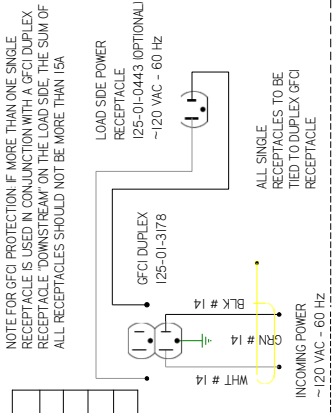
NOTE FOR GFCI PROTECTION: IF MORE THAN ONE SINGLE RECEPTACLE IS USED IN CONJUNCTION WITH A GFCI DUPLEX RECEPTACLE "DOWNSTREAM" ON THE LOAD SIDE, THE SUM OF ALL RECEPTACLES SHOULD NOT BE MORE THAN 15A

LOAD SIDE POWER RECEPTACLE 125-01-0443 (OPTIONAL) ~120 VAC - 60 Hz

GFCI DUPLEX 125-01-3178

ALL SINGLE RECEPTACLES TO BE TIED TO DUPLEX GFCI RECEPTACLE

BLK # 14

GRN # 14

WHT # 14

INCOMING POWER ~120 VAC - 60 Hz